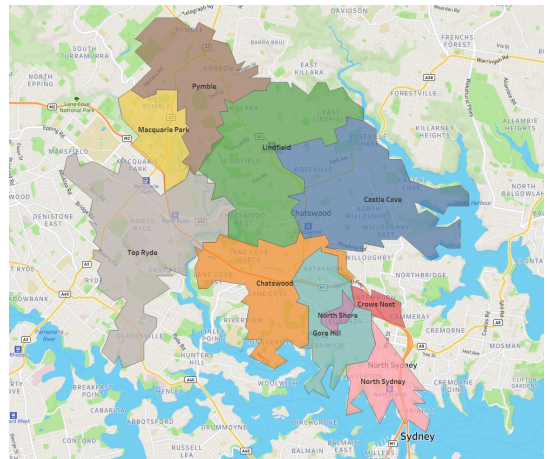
DAVIDSON
SOUTH TURRAMURRA
BARRA BRUI
FRENCHS FOREST
Pymble
EAST KILLARA
Warringah Rd
NORTH EPPING
Lane Cove National Park
FORESTVILLE
Macquarie Park
Epping Rd
Lindfield
EAST LINDFIELD
KILLARNEY HEIGHTS
ALLAMBIE HEIGHTS
MARSFIELD
MACQUARIE PARK
ROSEVILLE
Castle Cove
NORTH BALGOWLAH
DENISTONE EAST
Chatswood
NORTH RYDE
Top Ryde
WILLOUGHBY
RYDE
NORTHBRIDGE
Chatswood
LANE COVE
Crows Nest
CAMMERAY
MEADOWBANK
North Shore
Gore Hill
CREMORNE
MOSMAN
RIVERVIEW
HUNTERS HILL
North Sydney
BREAKFAST POINT
WOOLWICH
CREMORNE POINT
CLIFTON GARDENS
CABARITA
ABBOTSFORD
DRUMMOYNE
Sydney
CONCORD
RUSSELL LEA
BIRCHGROVE
BALMAIN EAST
MILLERS